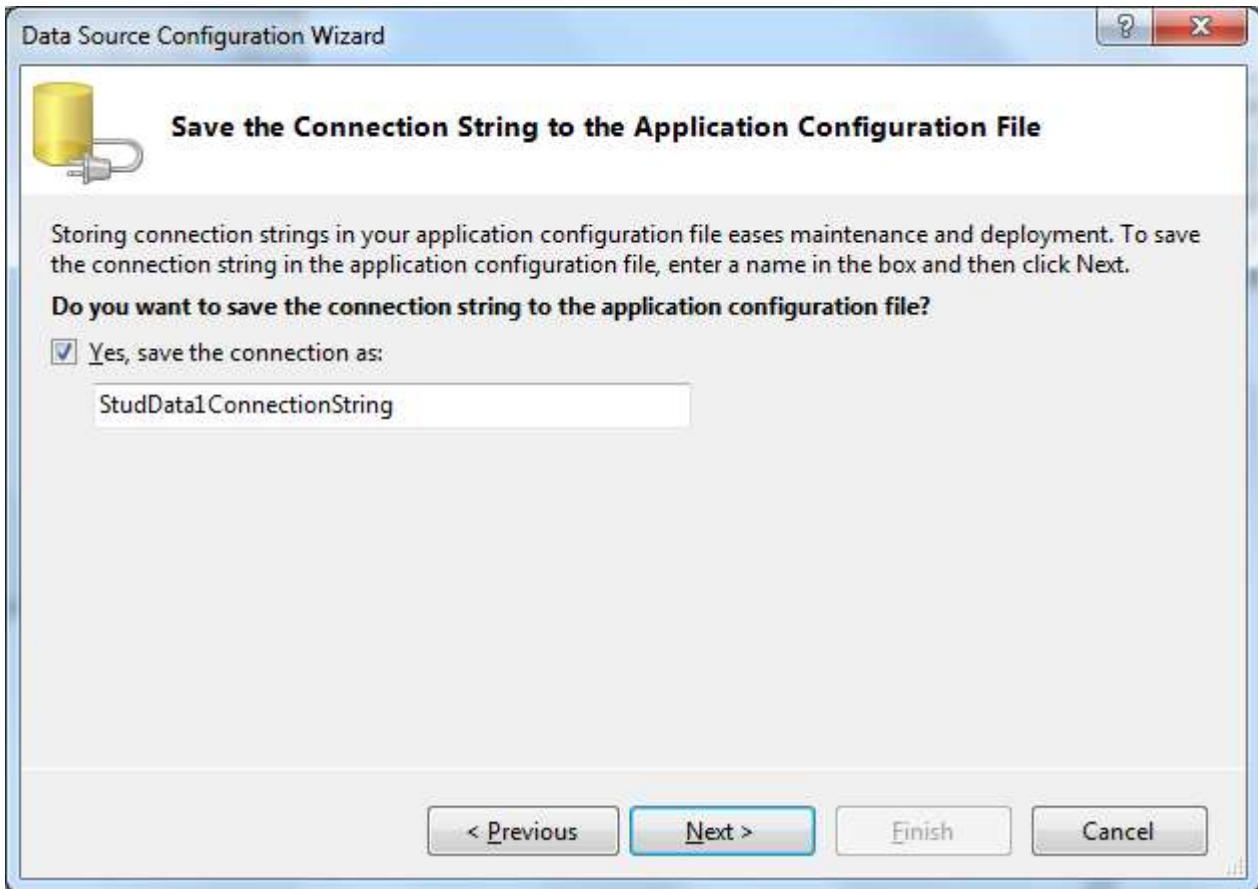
Data Source Configuration Wizard

?

X

Save the Connection String to the Application Configuration File

Storing connection strings in your application configuration file eases maintenance and deployment. To save the connection string in the application configuration file, enter a name in the box and then click Next.

Do you want to save the connection string to the application configuration file?

Yes, save the connection as:

StudData1ConnectionString

< Previous

Next >

Finish

Cancel